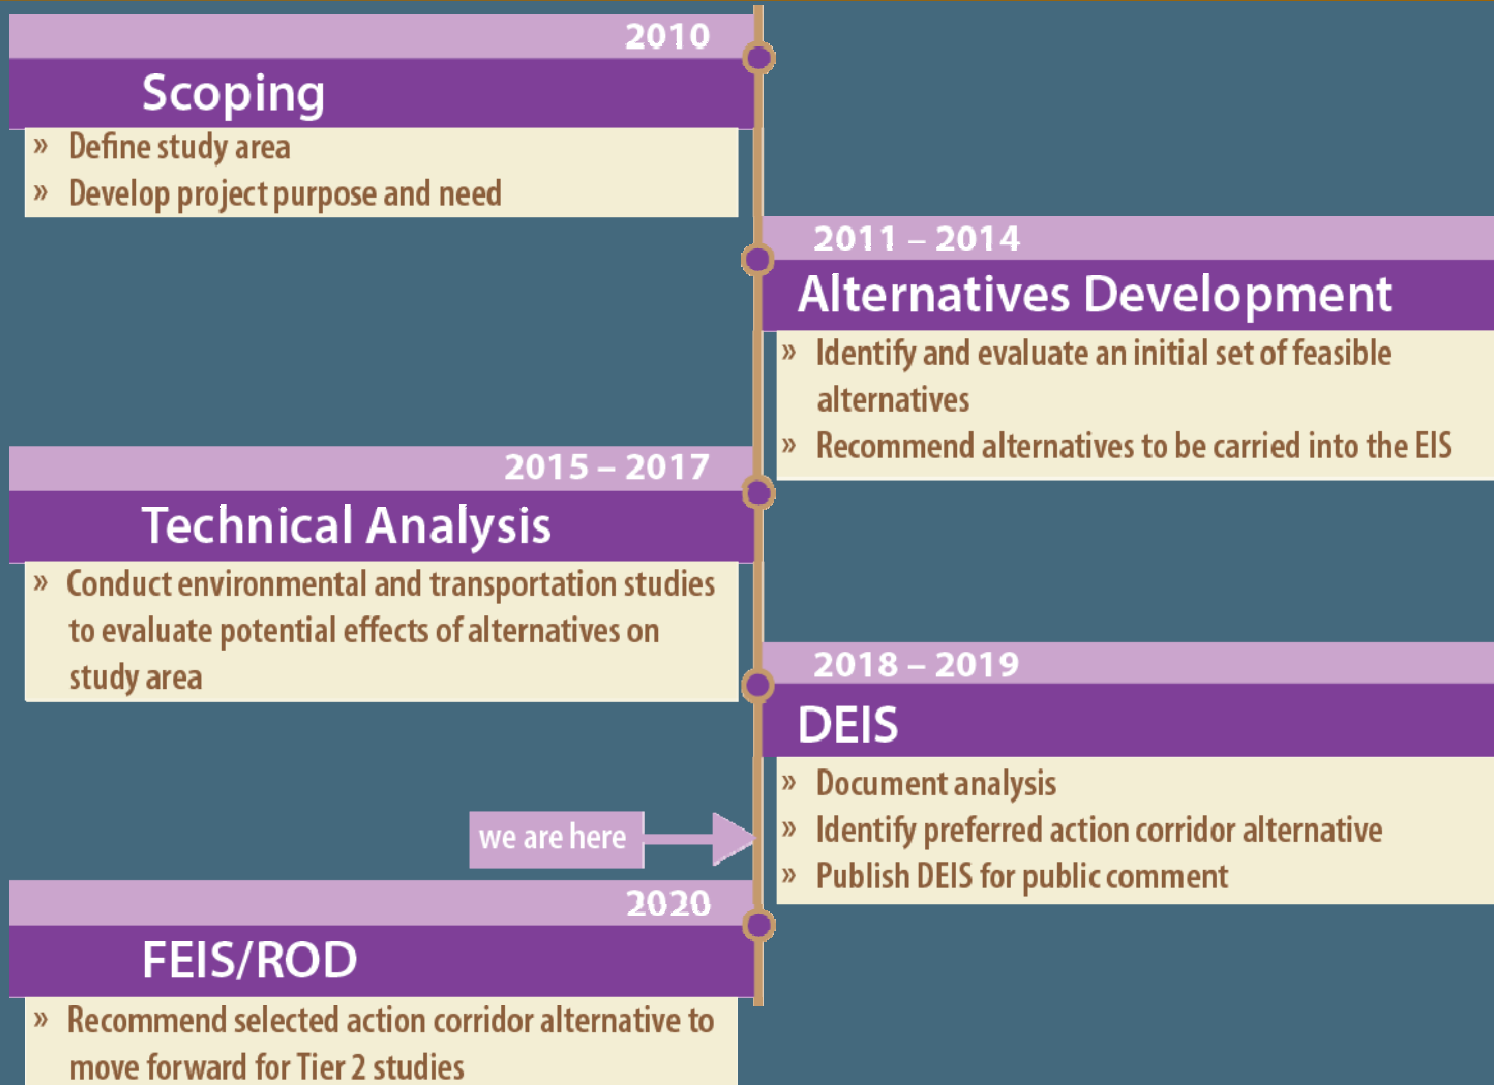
2010

Scoping

» Define study area
» Develop project purpose and need

2011 – 2014

Alternatives Development

» Identify and evaluate an initial set of feasible alternatives
» Recommend alternatives to be carried into the EIS

2015 – 2017

Technical Analysis

» Conduct environmental and transportation studies to evaluate potential effects of alternatives on study area

2018 – 2019

DEIS

» Document analysis
» Identify preferred action corridor alternative
» Publish DEIS for public comment

we are here

2020

FEIS/ROD

» Recommend selected action corridor alternative to move forward for Tier 2 studies